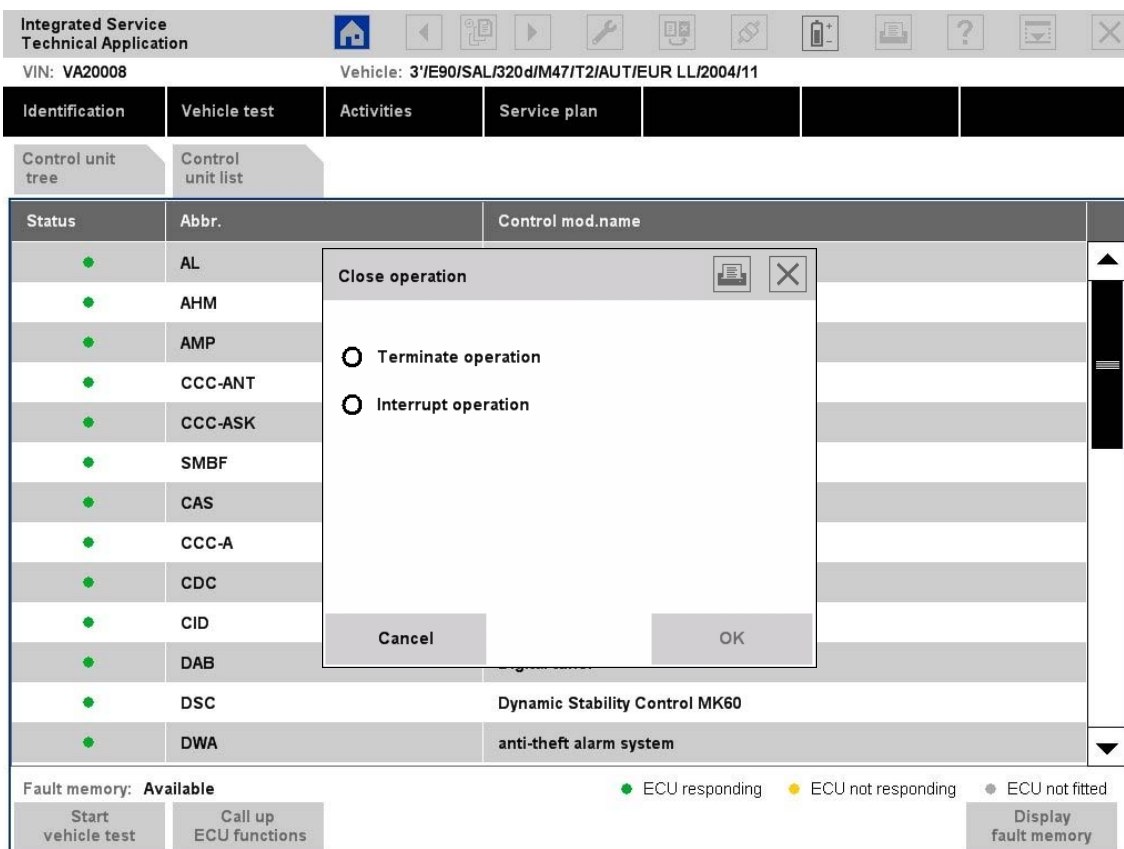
Integrated Service Technical Application

VIN: VA20008

Vehicle: 3'/E90/SAL/320d/M47/T2/AUT/EUR LL/2004/11

| Identification | Vehicle test | Activities | Service plan |
|---|---|---|---|

Control unit tree

Control unit list

| Status | Abbr. | Control mod.name |
|---|---|---|
| ● | AL | |
| ● | AHM | |
| ● | AMP | |
| ● | CCC-ANT | |
| ● | CCC-ASK | |
| ● | SMBF | |
| ● | CAS | |
| ● | CCC-A | |
| ● | CDC | |
| ● | CID | |
| ● | DAB | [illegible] |
| ● | DSC | Dynamic Stability Control MK60 |
| ● | DWA | anti-theft alarm system |

Close operation

Terminate operation

Interrupt operation

Cancel

OK

Fault memory: Available

● ECU responding ● ECU not responding ● ECU not fitted

Start vehicle test

Call up ECU functions

Display fault memory